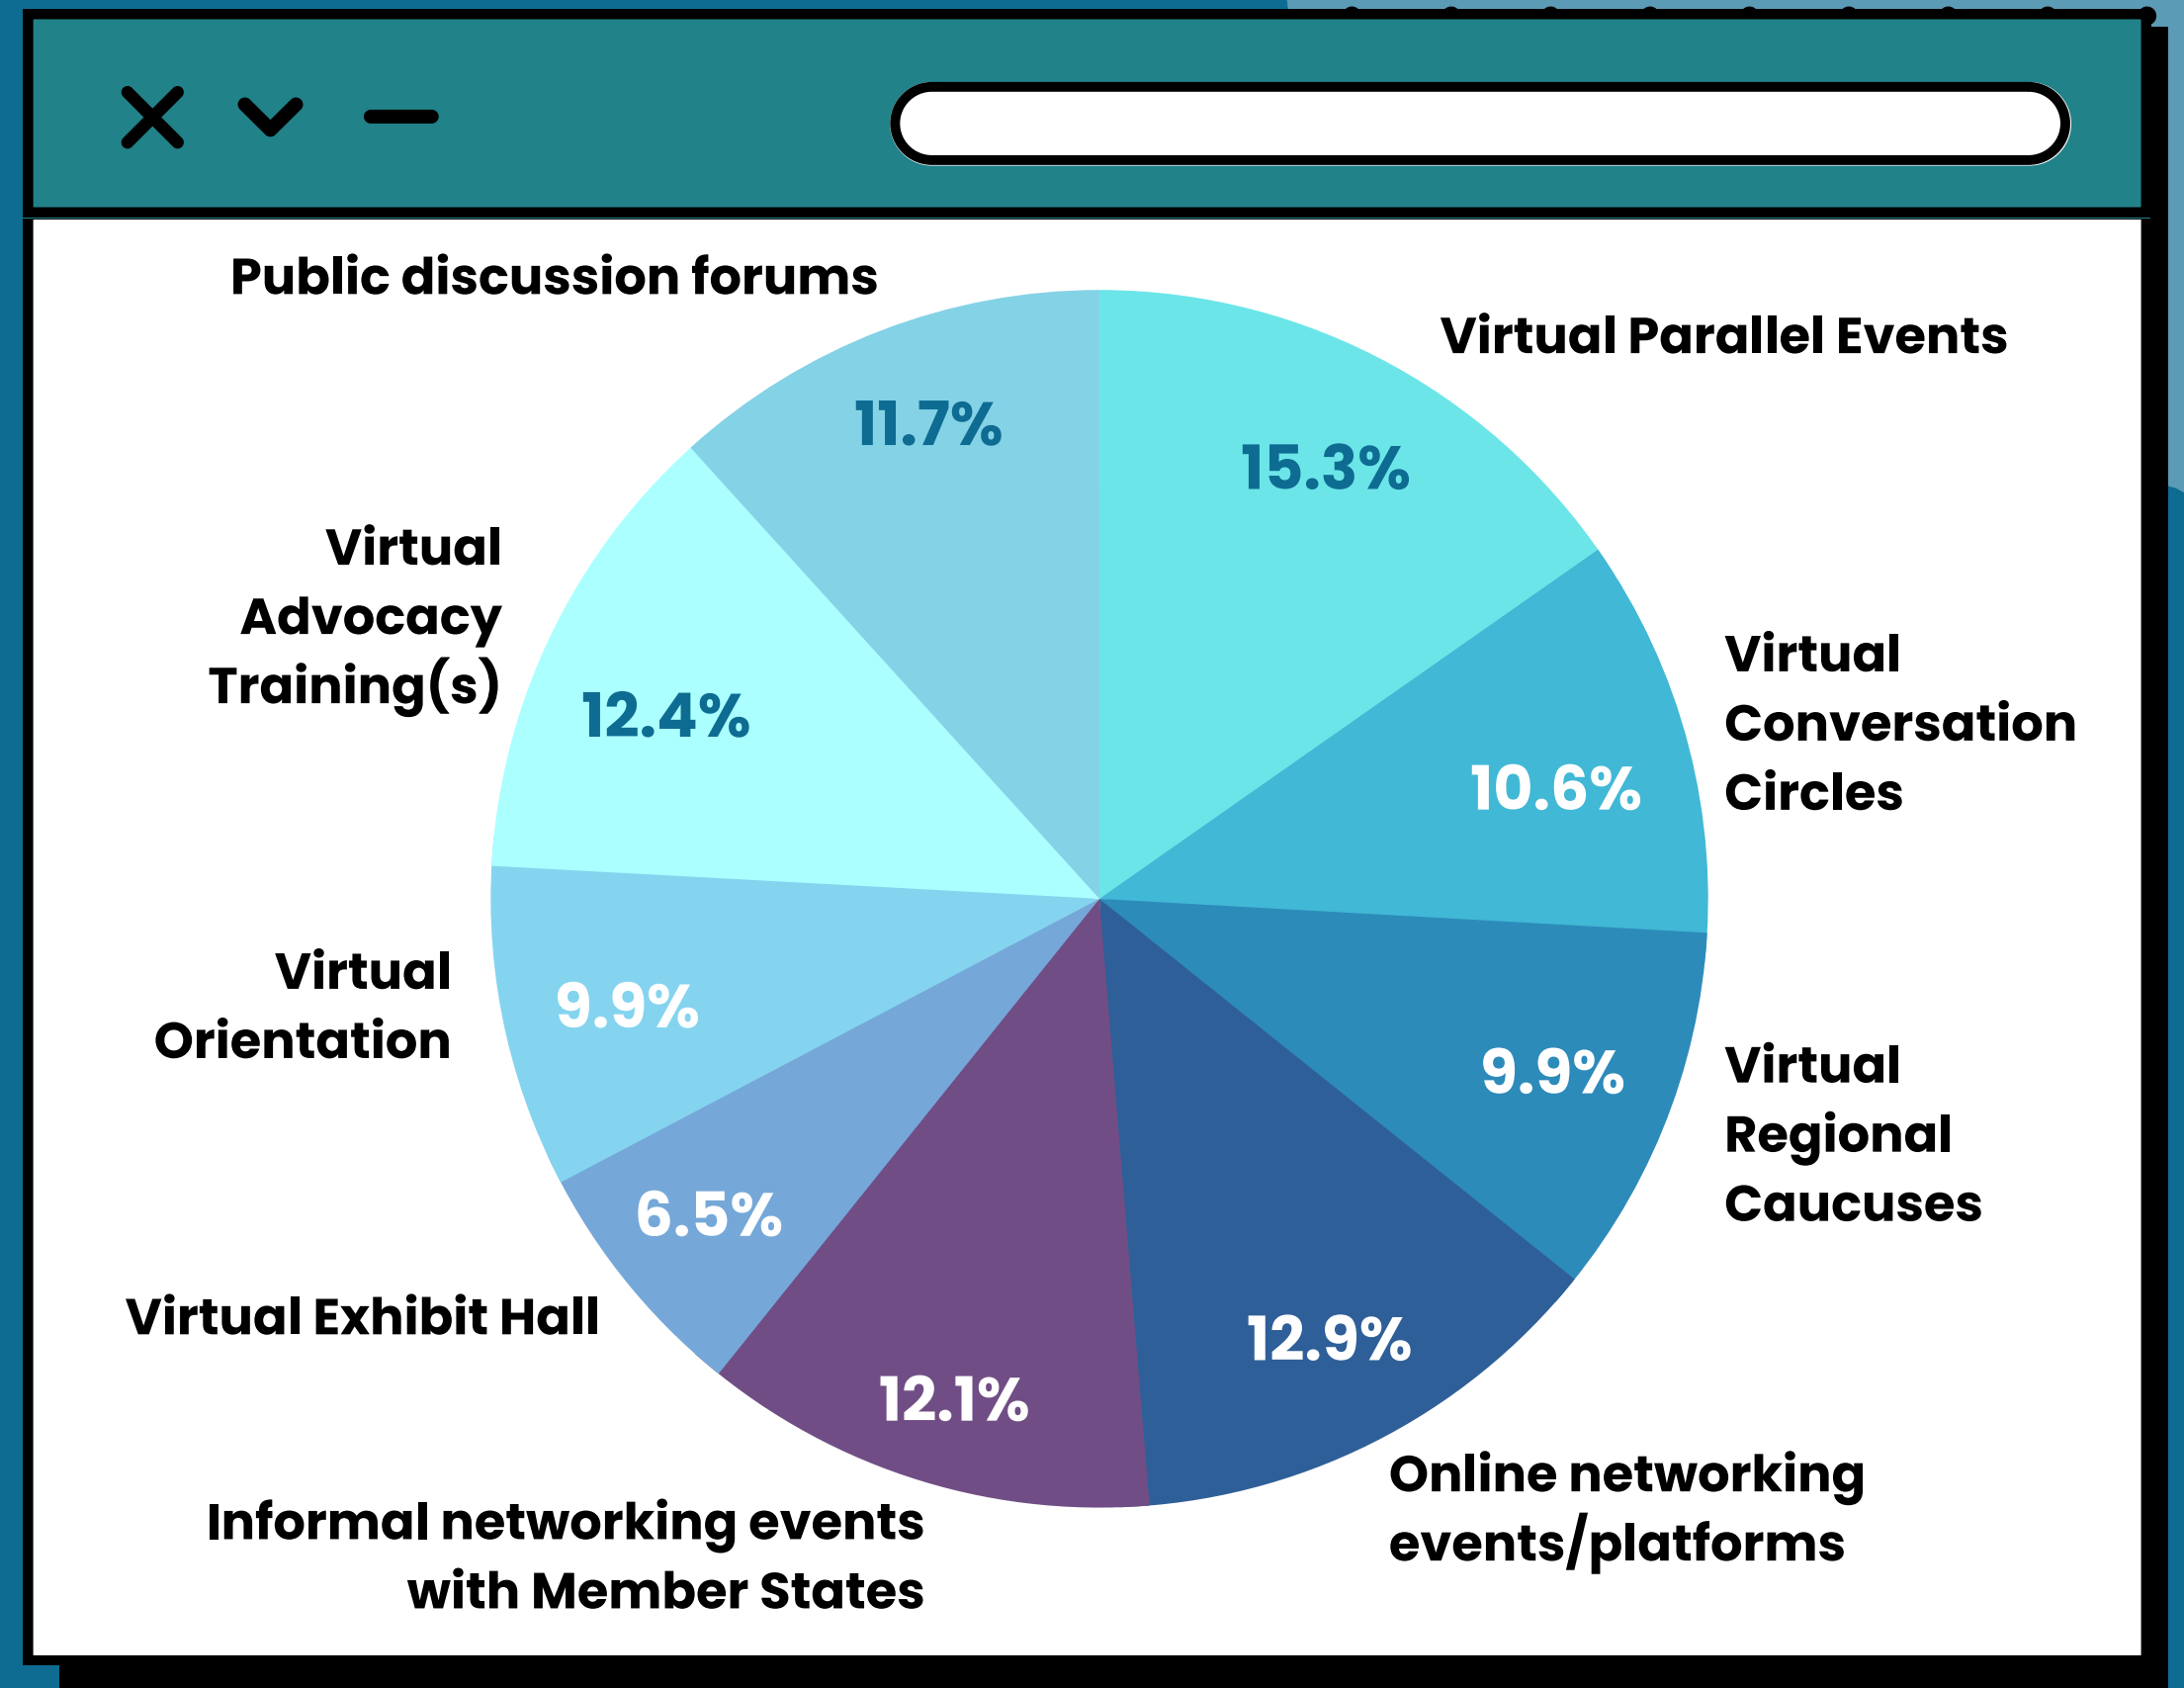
Public discussion forums

11.7%

Virtual Parallel Events

15.3%

Virtual Advocacy Training(s)

12.4%

Virtual Conversation Circles

10.6%

Virtual Orientation

9.9%

9.9%

Virtual Regional Caucuses

6.5%

Virtual Exhibit Hall

12.9%

12.1%

Online networking events/platforms

Informal networking events with Member States